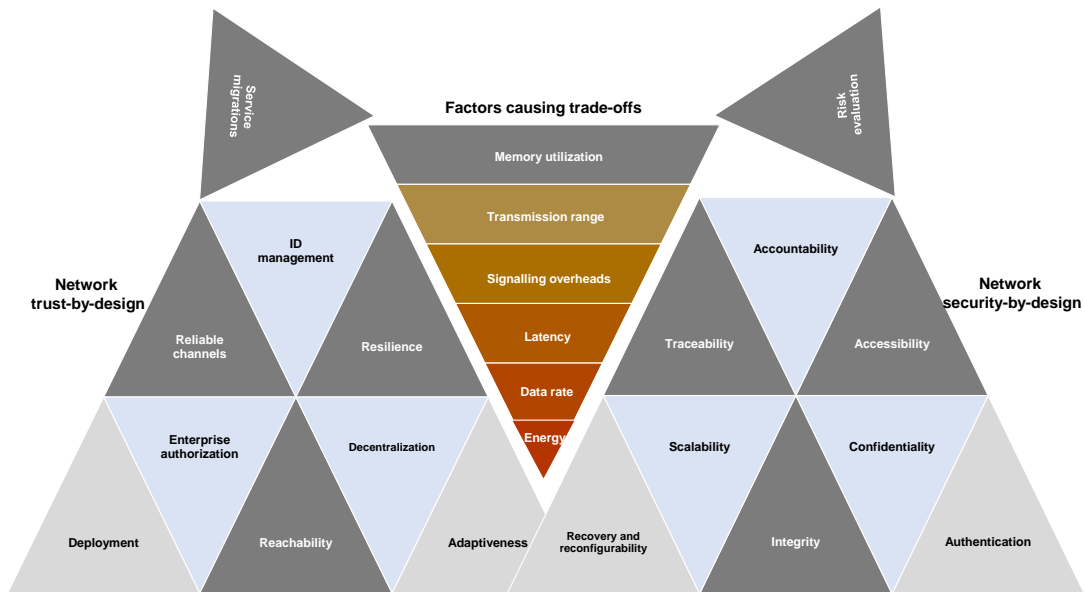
Service migrations

Factors causing trade-offs

Risk evaluation

Memory utilization

Transmission range

Signalling overheads

Latency

Data rate

Energy

Network trust-by-design

ID management

Reliable channels

Resilience

Enterprise authorization

Decentralization

Deployment

Reachability

Adaptiveness

Accountability

Network security-by-design

Traceability

Accessibility

Scalability

Confidentiality

Recovery and reconfigurability

Integrity

Authentication